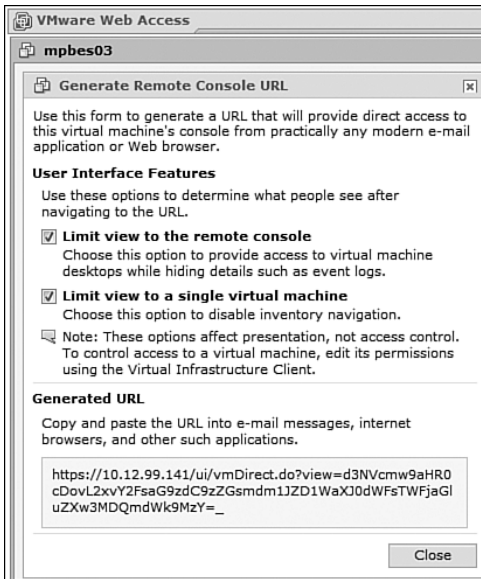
VMware Web Access

mpbes03

Generate Remote Console URL

Use this form to generate a URL that will provide direct access to this virtual machine's console from practically any modern e-mail application or Web browser.

User Interface Features

Use these options to determine what people see after navigating to the URL.

Limit view to the remote console

Choose this option to provide access to virtual machine desktops while hiding details such as event logs.

Limit view to a single virtual machine

Choose this option to disable inventory navigation.

Note: These options affect presentation, not access control. To control access to a virtual machine, edit its permissions using the Virtual Infrastructure Client.

Generated URL

Copy and paste the URL into e-mail messages, internet browsers, and other such applications.

https://10.12.99.141/ui/vmDirect.do?view=d3NVcmw9aHR0cDovL2xvY2FsaG9zdC9zZGsmdm1JZD1WaXJ0dWFsTWFjaGluZXw3MDQmdWk9MzY=_

Close